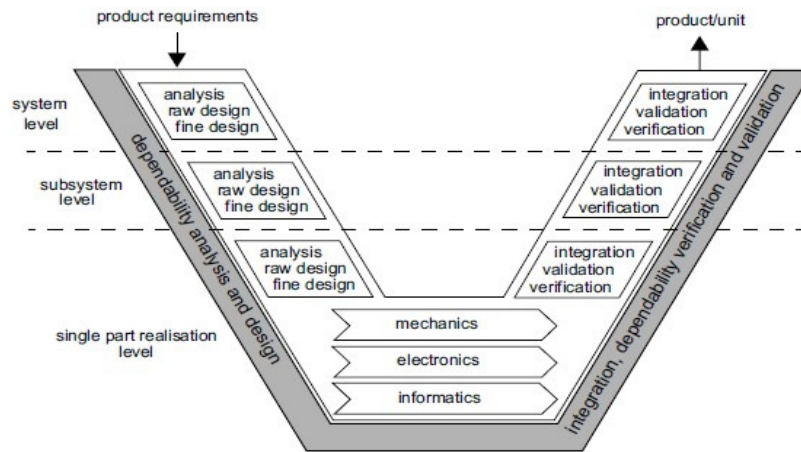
product requirements

product/unit

system level

analysis
raw design
fine design

integration
validation
verification

subsystem level

analysis
raw design
fine design

integration
validation
verification

analysis
raw design
fine design

integration
validation
verification

single part realisation level

mechanics

electronics

informatics

dependability analysis and design

integration, dependability verification and validation